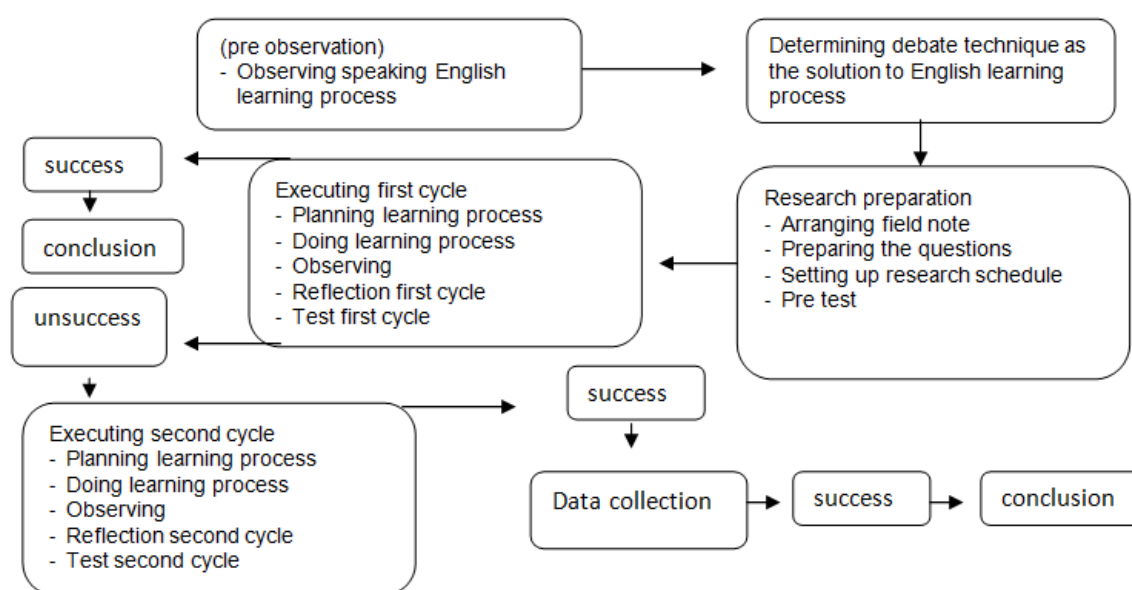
(pre observation)
- Observing speaking English learning process

Determining debate technique as the solution to English learning process

Research preparation
- Arranging field note
- Preparing the questions
- Setting up research schedule
- Pre test

Executing first cycle
- Planning learning process
- Doing learning process
- Observing
- Reflection first cycle
- Test first cycle

success

conclusion

unsuccess

Executing second cycle
- Planning learning process
- Doing learning process
- Observing
- Reflection second cycle
- Test second cycle

success

Data collection

success

conclusion